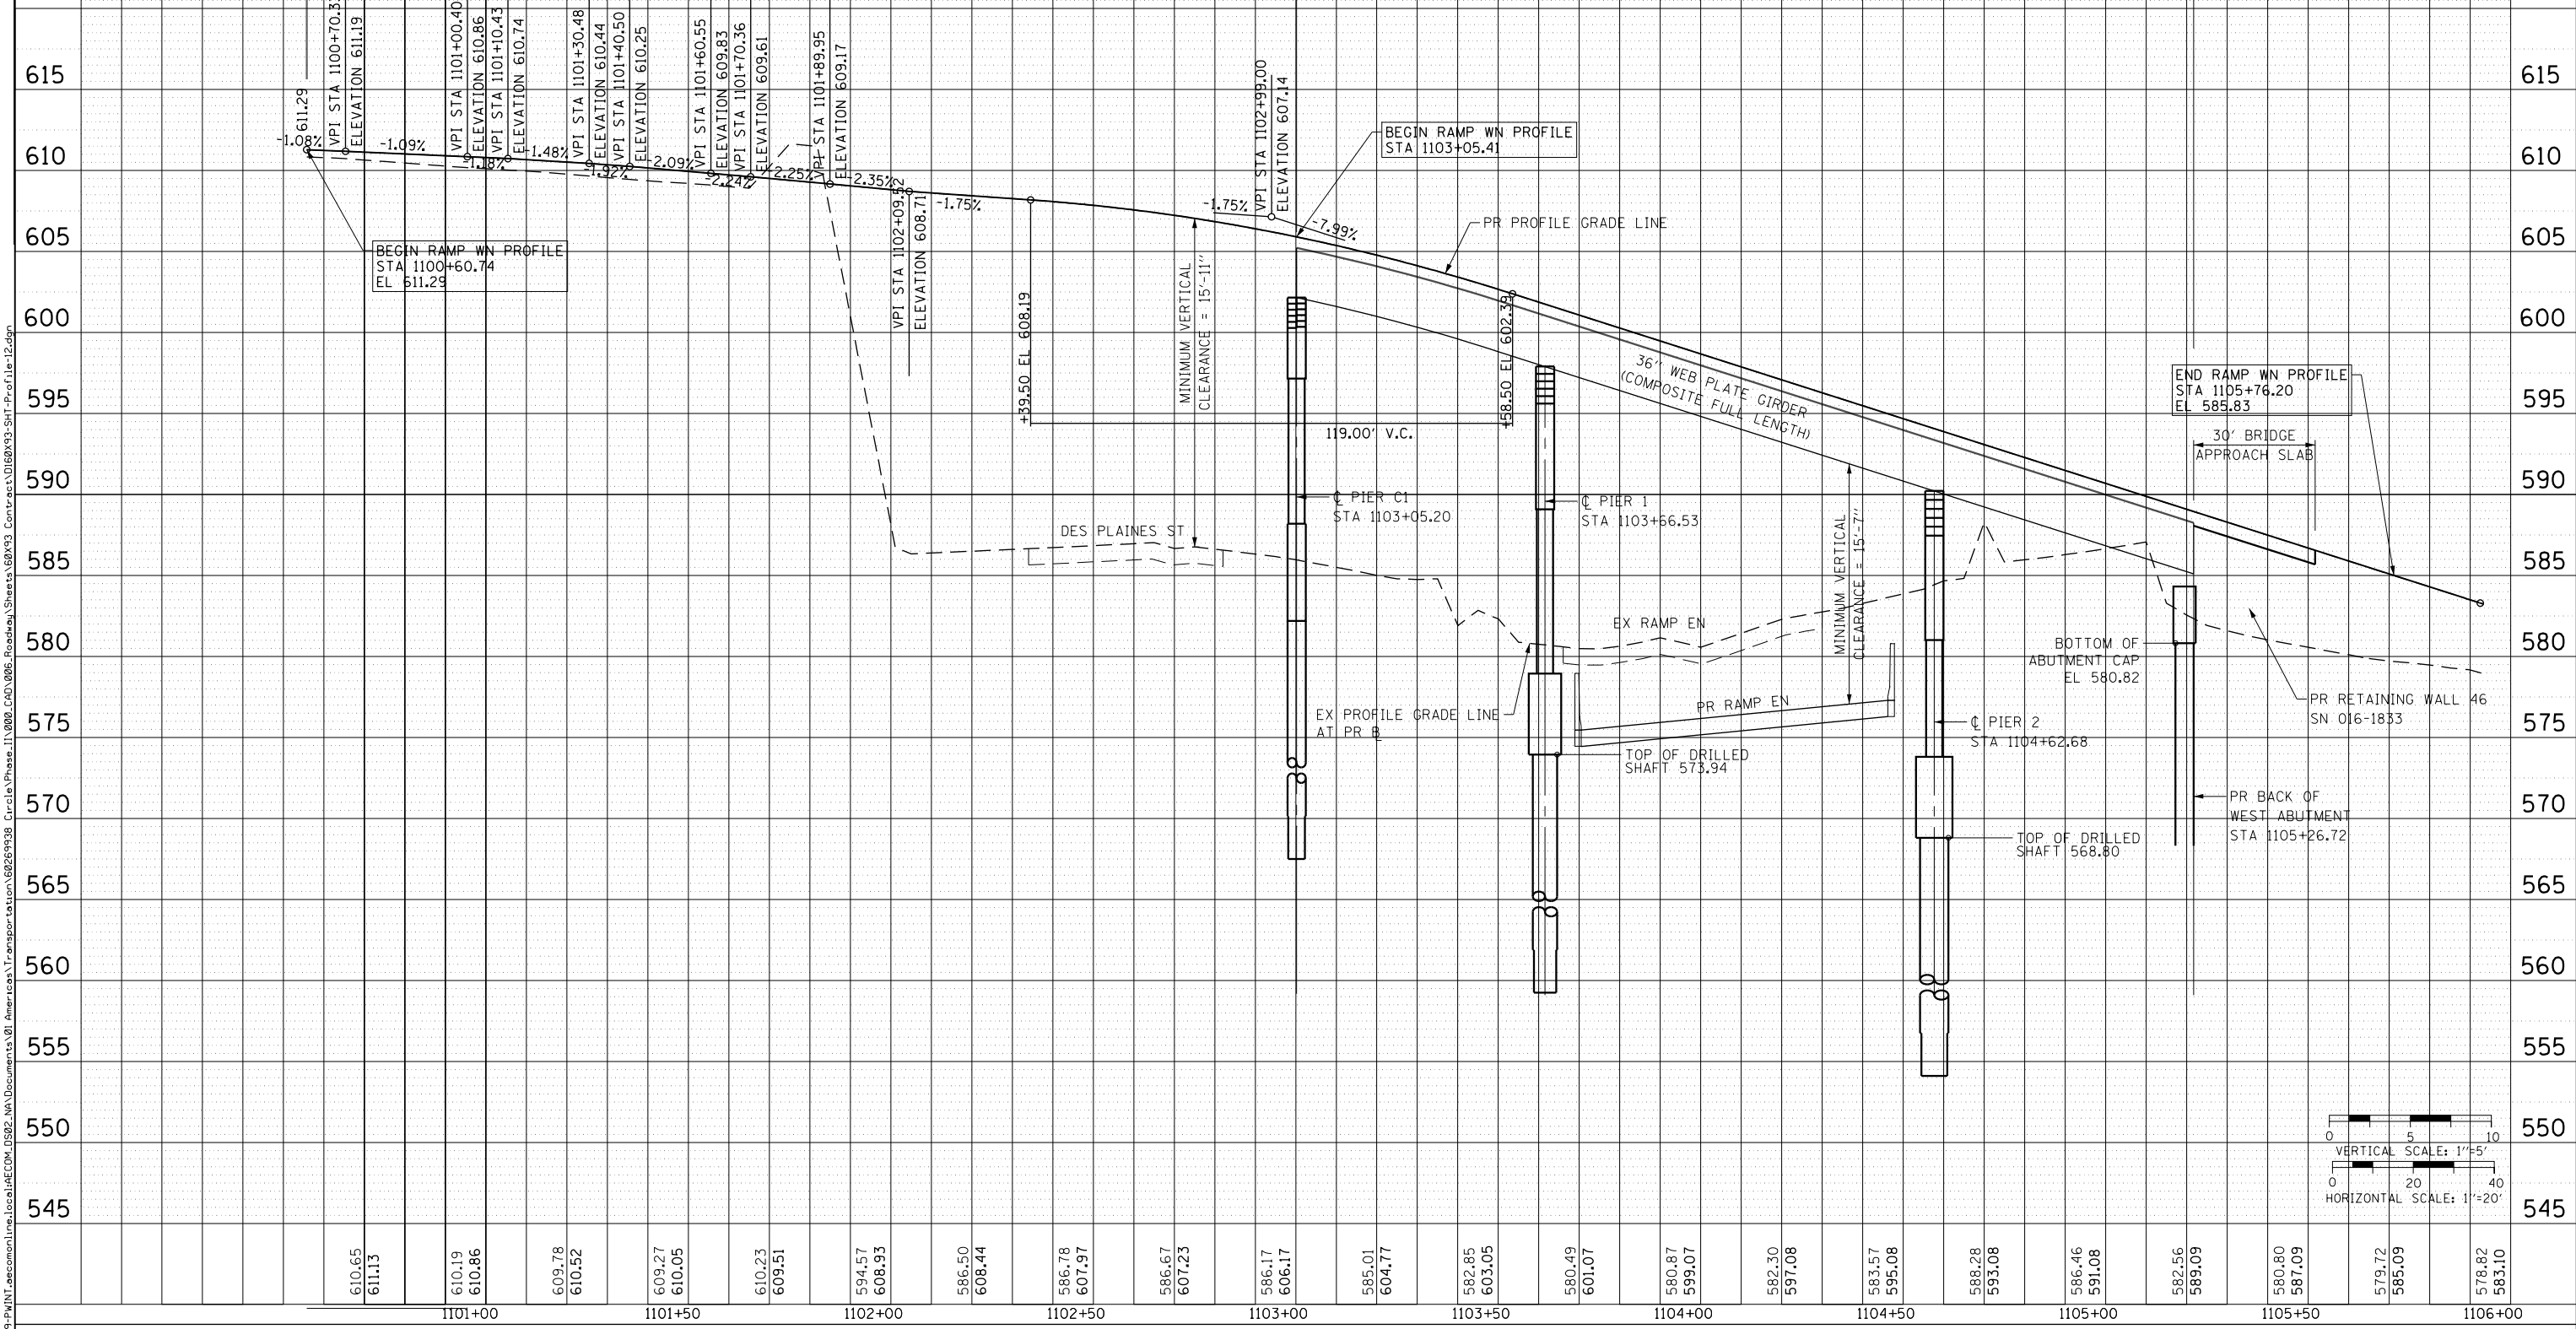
615 610 605 600 595 590 585 580 575 570 565 560 555 550 545

611.29
VPI STA 1100+70.3
ELEVATION 611.19
VPI STA 1101+00.40
ELEVATION 610.86
VPI STA 1101+10.43
ELEVATION 610.74
VPI STA 1101+30.48
ELEVATION 610.44
VPI STA 1101+40.50
ELEVATION 610.25
VPI STA 1101+60.55
ELEVATION 609.83
VPI STA 1101+70.36
ELEVATION 609.61
VPI STA 1101+89.95
ELEVATION 609.17
VPI STA 1102+99.00
ELEVATION 607.14

-1.08% -1.09% -1.18% 1.48% -1.92% -2.09% -2.24% -2.25% 2.35% -1.75% -1.75% -7.99%

BEGIN RAMP WN PROFILE
STA 1103+05.41

PR PROFILE GRADE LINE

BEGIN RAMP WN PROFILE
STA 1100+60.74
EL 611.29

VPI STA 1102+09.52
ELEVATION 608.71

+39.50 EL 608.19
MINIMUM VERTICAL CLEARANCE = 15'-11"
+58.50 EL 602.39
119.00' V.C.

36" WEB PLATE GIRDER
(COMPOSITE FULL LENGTH)

END RAMP WN PROFILE
STA 1105+76.20
EL 585.83

30' BRIDGE APPROACH SLAB

℄ PIER C1
STA 1103+05.20
℄ PIER 1
STA 1103+66.53
DES PLAINES ST
MINIMUM VERTICAL CLEARANCE = 15'-7"
EX RAMP EN
BOTTOM OF ABUTMENT CAP
EL 580.82
PR RETAINING WALL 46
SN 016-1833
PR RAMP EN
EX PROFILE GRADE LINE
AT PR B
TOP OF DRILLED SHAFT 573.94
℄ PIER 2
STA 1104+62.68
PR BACK OF WEST ABUTMENT
STA 1105+26.72
TOP OF DRILLED SHAFT 568.80

0 5 10
VERTICAL SCALE: 1"=5'
0 20 40
HORIZONTAL SCALE: 1"=20'

610.65 611.13
610.19 610.86
609.78 610.52
609.27 610.05
610.23 609.51
594.57 608.93
586.50 608.44
586.78 607.97
586.67 607.23
586.17 606.17
585.01 604.77
582.85 603.05
580.49 601.07
580.87 599.07
582.30 597.08
583.57 595.08
588.28 593.08
586.46 591.08
582.56 589.09
580.80 587.09
579.72 585.09
578.82 583.10

1101+00 1101+50 1102+00 1102+50 1103+00 1103+50 1104+00 1104+50 1105+00 1105+50 1106+00

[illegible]-PWINT.aecomonline.local:AECOM_DS02_NA\Documents\01 Americas\Transportation\60269938 Circle\Phase_II\000_CAD\006_Roadway\Sheets\60X93 Contract\D160X93-SHT-Profile12.dgn